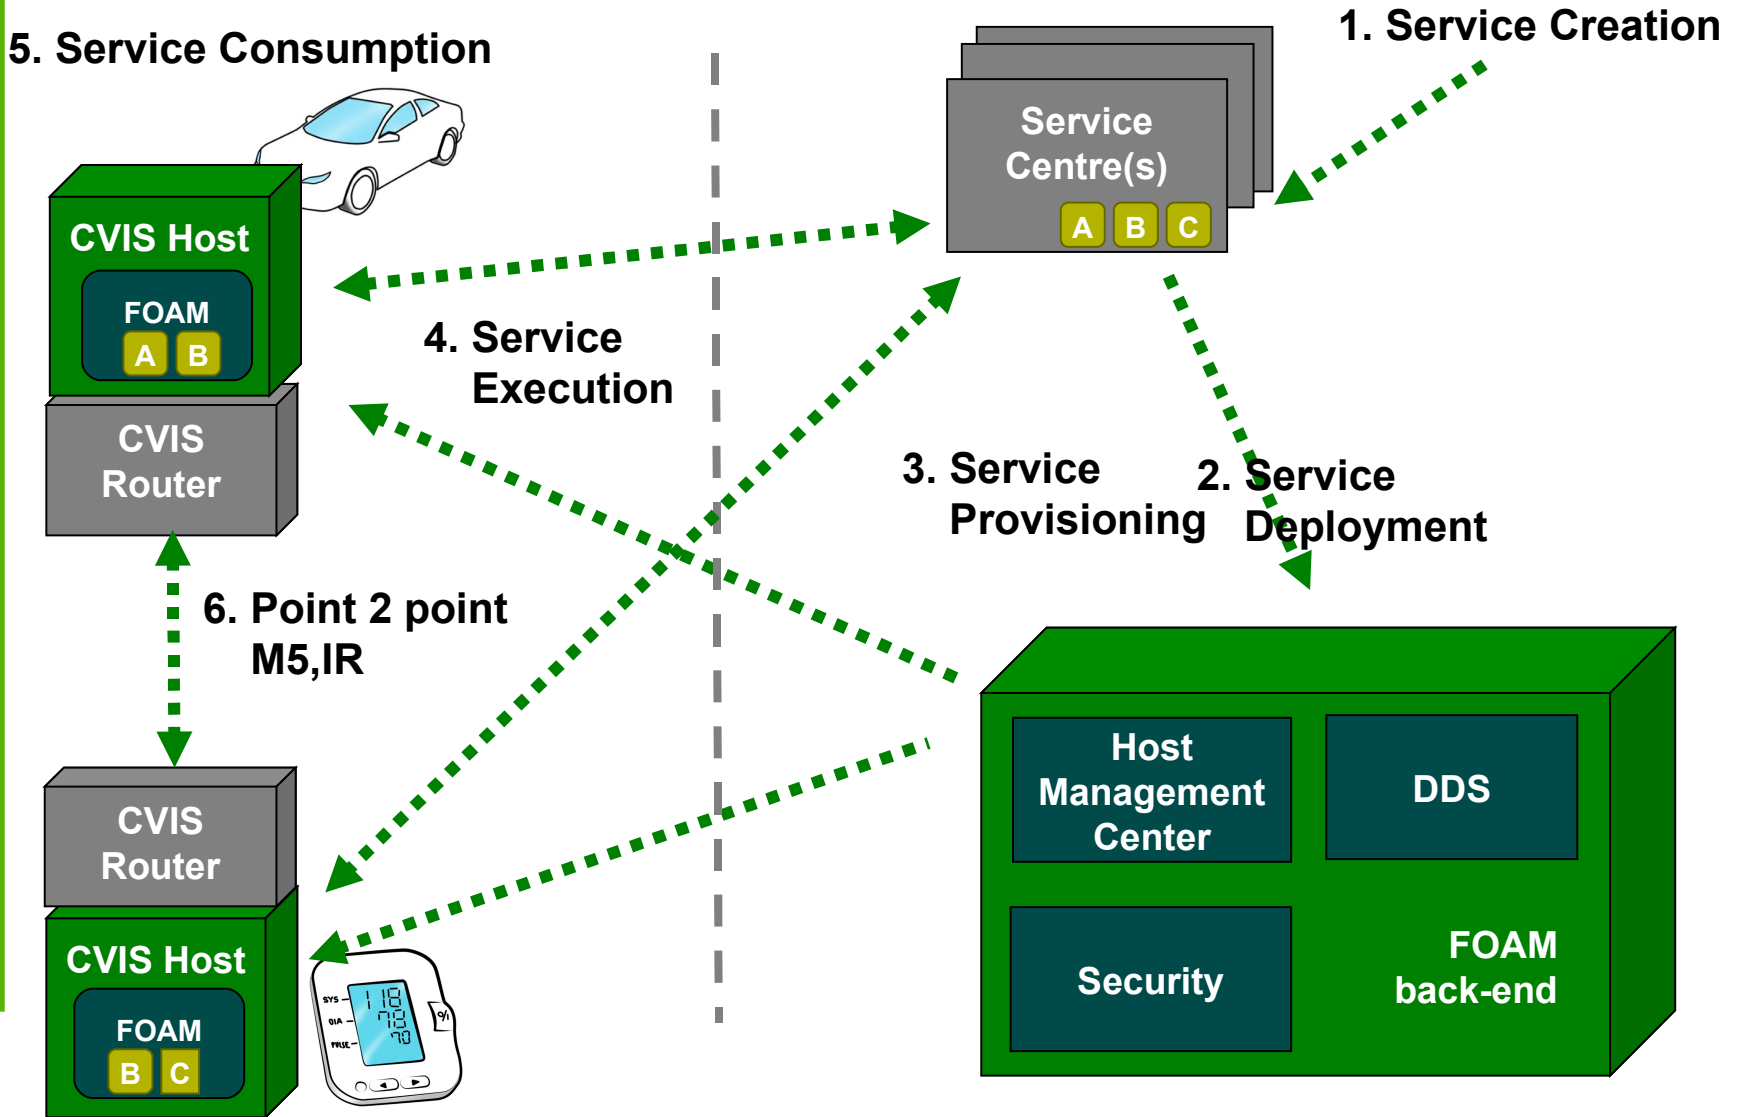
5. Service Consumption

1. Service Creation

Service Centre(s)

A B C

CVIS Host

FOAM

A B

CVIS Router

4. Service Execution

3. Service Provisioning

2. Service Deployment

6. Point 2 point M5,IR

CVIS Router

CVIS Host

FOAM

B C

SYS 118

DIA 78

PULSE 70

Host Management Center

DDS

Security

FOAM back-end